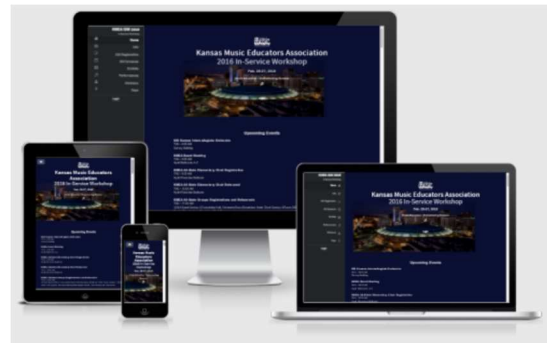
Kansas Music Educators Association
2016 In-Service Workshop

Upcoming Events

Kansas Music Educators Association
2016 In-Service Workshop

Upcoming Events

Kansas Music Educators Association
2016 In-Service Workshop

Upcoming Events

Kansas Music Educators Association
2016 In-Service Workshop

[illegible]